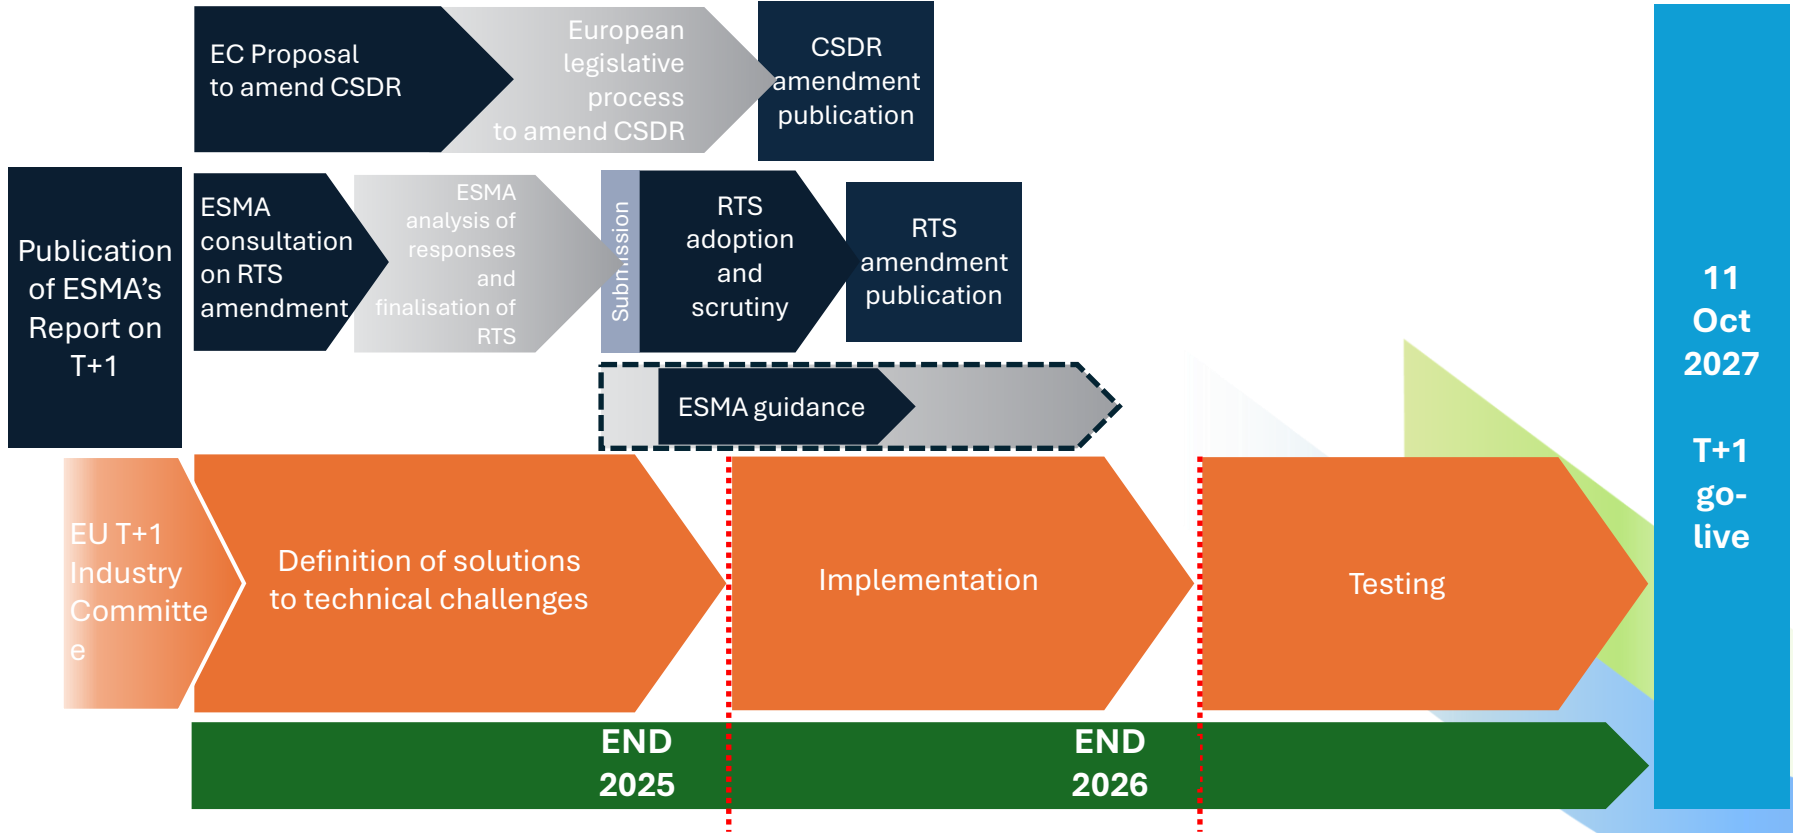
EC Proposal to amend CSDR

European legislative process to amend CSDR

CSDR amendment publication

Publication of ESMA's Report on T+1

ESMA consultation on RTS amendment

ESMA analysis of responses and finalisation of RTS

Subm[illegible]ssion

RTS adoption and scrutiny

RTS amendment publication

ESMA guidance

11 Oct 2027

T+1 go-live

EU T+1 Industry Committe e

Definition of solutions to technical challenges

Implementation

Testing

END 2025

END 2026